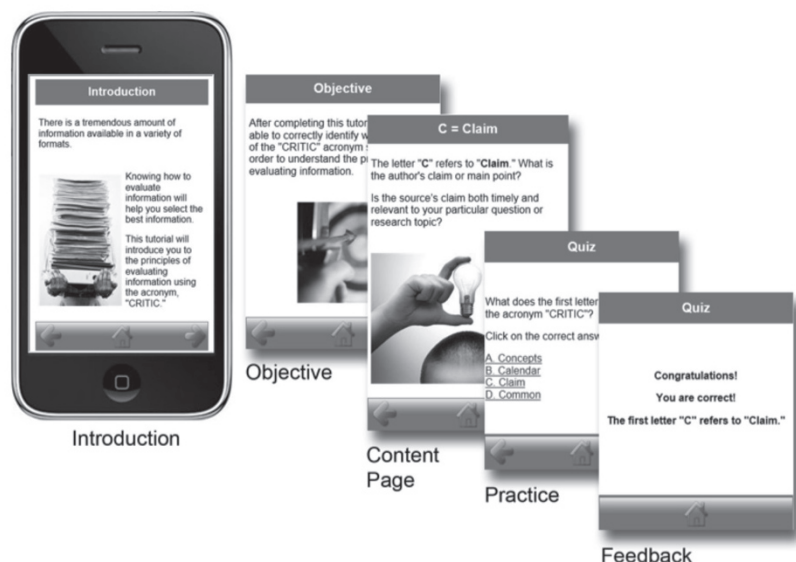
Introduction

There is a tremendous amount of information available in a variety of formats.

Knowing how to evaluate information will help you select the best information.

This tutorial will introduce you to the principles of evaluating information using the acronym, "CRITIC."

Introduction

Objective

After completing this tutor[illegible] able to correctly identify w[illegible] of the "CRITIC" acronym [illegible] order to understand the p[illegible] evaluating information.

Objective

C = Claim

The letter "C" refers to "Claim." What is the author's claim or main point?

Is the source's claim both timely and relevant to your particular question or research topic?

Content Page

Quiz

What does the first letter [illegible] the acronym "CRITIC"?

Click on the correct answ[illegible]

A. Concepts
B. Calendar
C. Claim
D. Common

Practice

Quiz

Congratulations!

You are correct!

The first letter "C" refers to "Claim."

Feedback